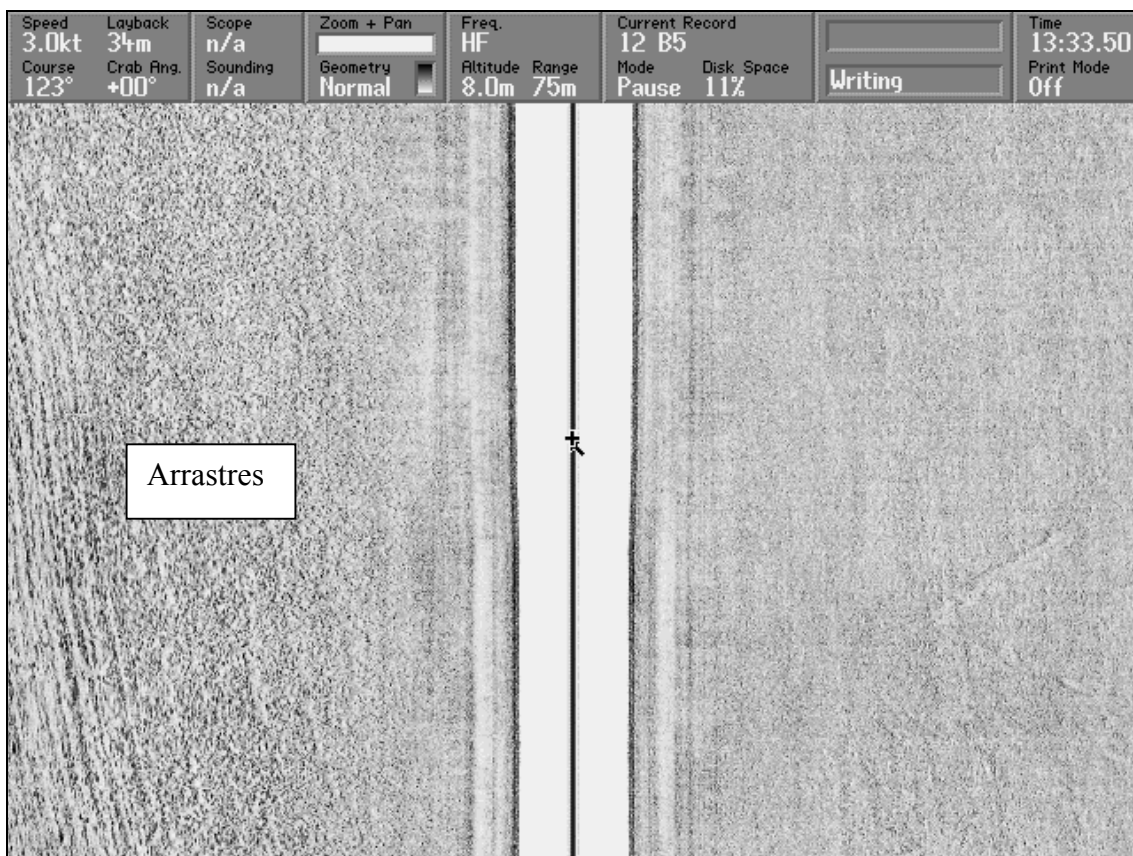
| Speed 3.0kt | Layback 34m | Scope n/a | Zoom + Pan | Freq. HF | Current Record 12 B5 | | Time 13:33.50 |
|---|---|---|---|---|---|---|---|
| Course 123° | Crab Ang. +00° | Sounding n/a | Geometry Normal | Altitude 8.0m Range 75m | Mode Pause Disk Space 11% | Writing | Print Mode Off |

Arrastres